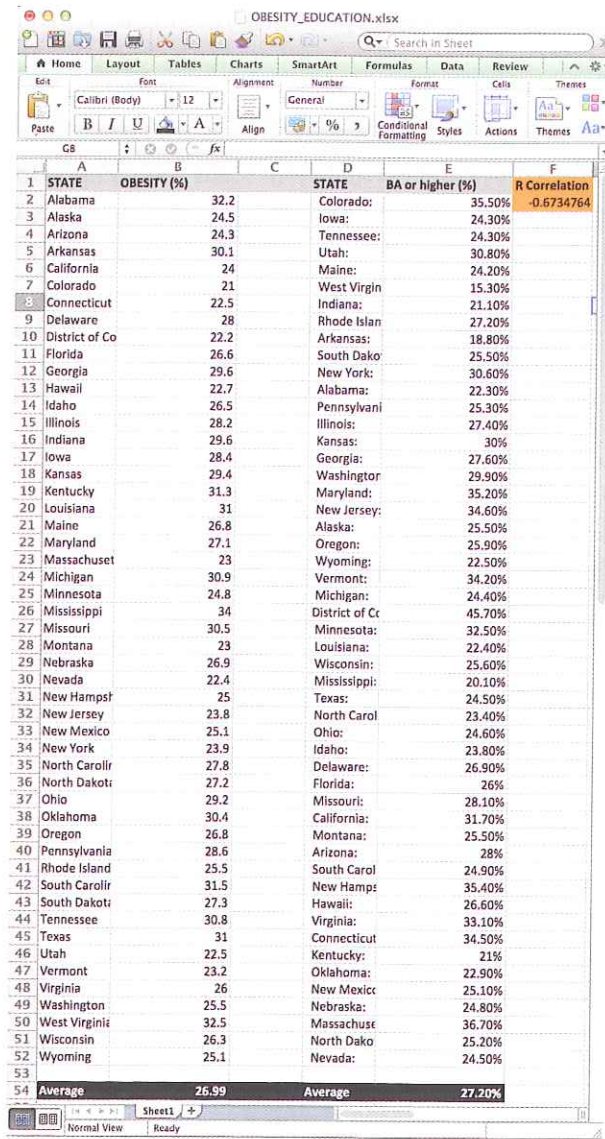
OBESITY_EDUCATION.xlsx

Home Layout Tables Charts SmartArt Formulas Data Review

Search in Sheet

Edit Font Alignment Number Format Cells Themes

Paste Calibri (Body) 12 B I U A Align General % , Conditional Formatting Styles Actions Themes Aa

G8 fx

| | A | B | C | D | E | F |
|---|---|---|---|---|---|---|
| 1 | STATE | OBESITY (%) | | STATE | BA or higher (%) | R Correlation |
| 2 | Alabama | 32.2 | | Colorado: | 35.50% | -0.6734764 |
| 3 | Alaska | 24.5 | | Iowa: | 24.30% | |
| 4 | Arizona | 24.3 | | Tennessee: | 24.30% | |
| 5 | Arkansas | 30.1 | | Utah: | 30.80% | |
| 6 | California | 24 | | Maine: | 24.20% | |
| 7 | Colorado | 21 | | West Virgin | 15.30% | |
| 8 | Connecticut | 22.5 | | Indiana: | 21.10% | |
| 9 | Delaware | 28 | | Rhode Islan | 27.20% | |
| 10 | District of Co | 22.2 | | Arkansas: | 18.80% | |
| 11 | Florida | 26.6 | | South Dako | 25.50% | |
| 12 | Georgia | 29.6 | | New York: | 30.60% | |
| 13 | Hawaii | 22.7 | | Alabama: | 22.30% | |
| 14 | Idaho | 26.5 | | Pennsylvani | 25.30% | |
| 15 | Illinois | 28.2 | | Illinois: | 27.40% | |
| 16 | Indiana | 29.6 | | Kansas: | 30% | |
| 17 | Iowa | 28.4 | | Georgia: | 27.60% | |
| 18 | Kansas | 29.4 | | Washingtor | 29.90% | |
| 19 | Kentucky | 31.3 | | Maryland: | 35.20% | |
| 20 | Louisiana | 31 | | New Jersey: | 34.60% | |
| 21 | Maine | 26.8 | | Alaska: | 25.50% | |
| 22 | Maryland | 27.1 | | Oregon: | 25.90% | |
| 23 | Massachuset | 23 | | Wyoming: | 22.50% | |
| 24 | Michigan | 30.9 | | Vermont: | 34.20% | |
| 25 | Minnesota | 24.8 | | Michigan: | 24.40% | |
| 26 | Mississippi | 34 | | District of Cc | 45.70% | |
| 27 | Missouri | 30.5 | | Minnesota: | 32.50% | |
| 28 | Montana | 23 | | Louisiana: | 22.40% | |
| 29 | Nebraska | 26.9 | | Wisconsin: | 25.60% | |
| 30 | Nevada | 22.4 | | Mississippi: | 20.10% | |
| 31 | New Hampst | 25 | | Texas: | 24.50% | |
| 32 | New Jersey | 23.8 | | North Carol | 23.40% | |
| 33 | New Mexico | 25.1 | | Ohio: | 24.60% | |
| 34 | New York | 23.9 | | Idaho: | 23.80% | |
| 35 | North Carolir | 27.8 | | Delaware: | 26.90% | |
| 36 | North Dakot | 27.2 | | Florida: | 26% | |
| 37 | Ohio | 29.2 | | Missouri: | 28.10% | |
| 38 | Oklahoma | 30.4 | | California: | 31.70% | |
| 39 | Oregon | 26.8 | | Montana: | 25.50% | |
| 40 | Pennsylvania | 28.6 | | Arizona: | 28% | |
| 41 | Rhode Island | 25.5 | | South Carol | 24.90% | |
| 42 | South Carolir | 31.5 | | New Hamps | 35.40% | |
| 43 | South Dakot | 27.3 | | Hawaii: | 26.60% | |
| 44 | Tennessee | 30.8 | | Virginia: | 33.10% | |
| 45 | Texas | 31 | | Connecticut | 34.50% | |
| 46 | Utah | 22.5 | | Kentucky: | 21% | |
| 47 | Vermont | 23.2 | | Oklahoma: | 22.90% | |
| 48 | Virginia | 26 | | New Mexicc | 25.10% | |
| 49 | Washington | 25.5 | | Nebraska: | 24.80% | |
| 50 | West Virginia | 32.5 | | Massachuse | 36.70% | |
| 51 | Wisconsin | 26.3 | | North Dako | 25.20% | |
| 52 | Wyoming | 25.1 | | Nevada: | 24.50% | |
| 53 | | | | | | |
| 54 | Average | 26.99 | | Average | 27.20% | |

Sheet1 +

Normal View Ready